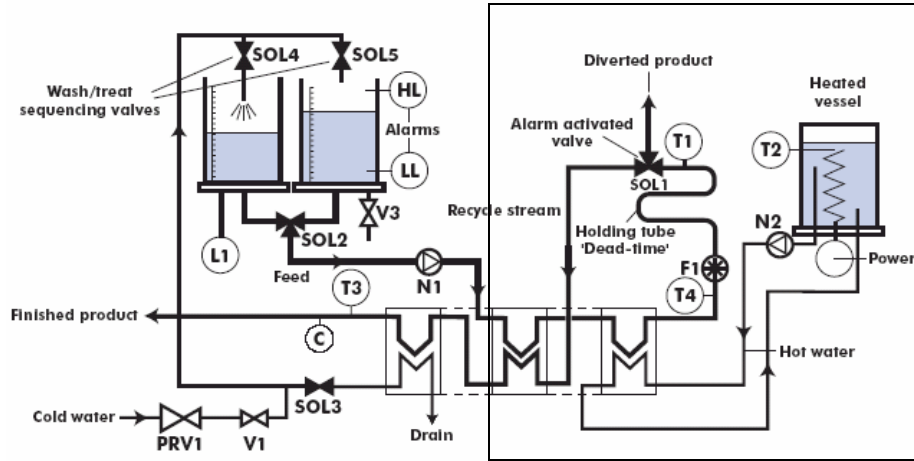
SOL4
SOL5
Wash/treat sequencing valves
HL
Alarms
LL
V3
L1
SOL2
Feed
N1
T3
C
Finished product
SOL3
Cold water
PRV1
V1
Drain
Diverted product
Alarm activated valve
T1
SOL1
Recycle stream
Holding tube 'Dead-time'
F1
T4
Heated vessel
T2
N2
Power
Hot water